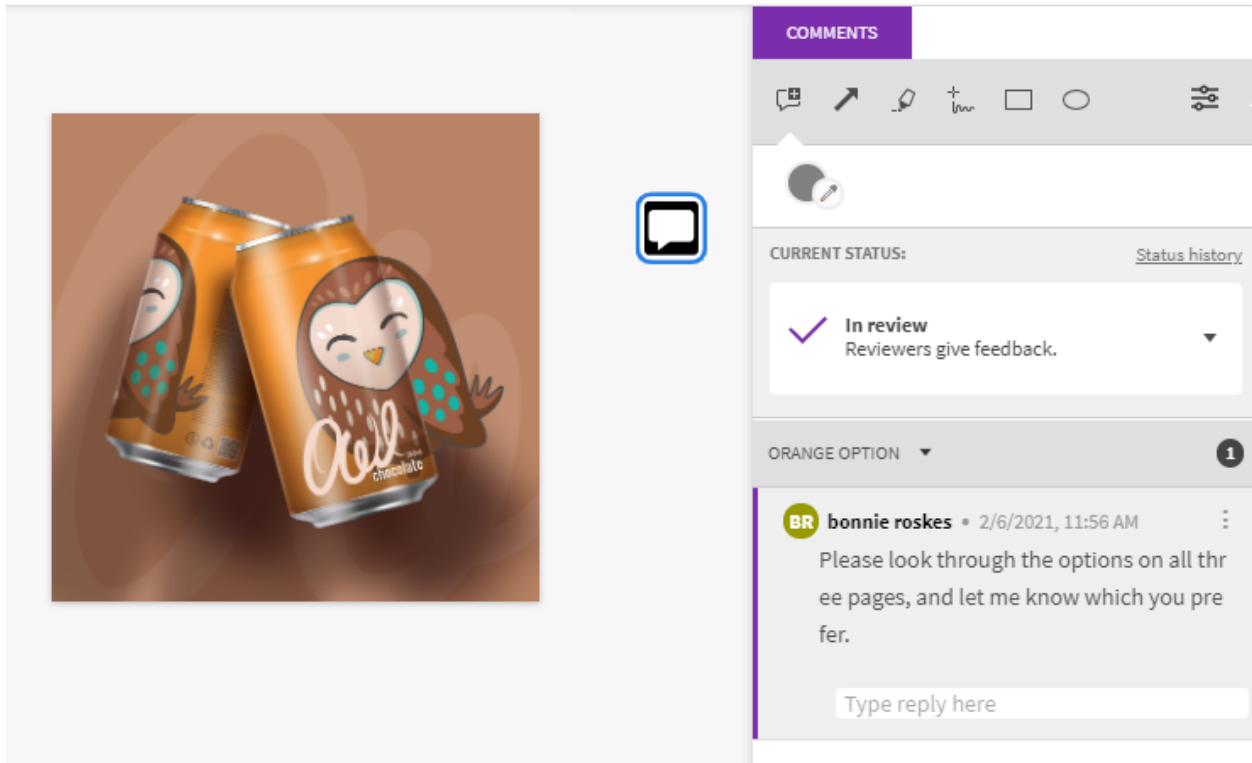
Owl
chocolate

COMMENTS

CURRENT STATUS:
Status history

In review
Reviewers give feedback.

ORANGE OPTION
1

BR bonnie roskes • 2/6/2021, 11:56 AM
Please look through the options on all three pages, and let me know which you prefer.

Type reply here